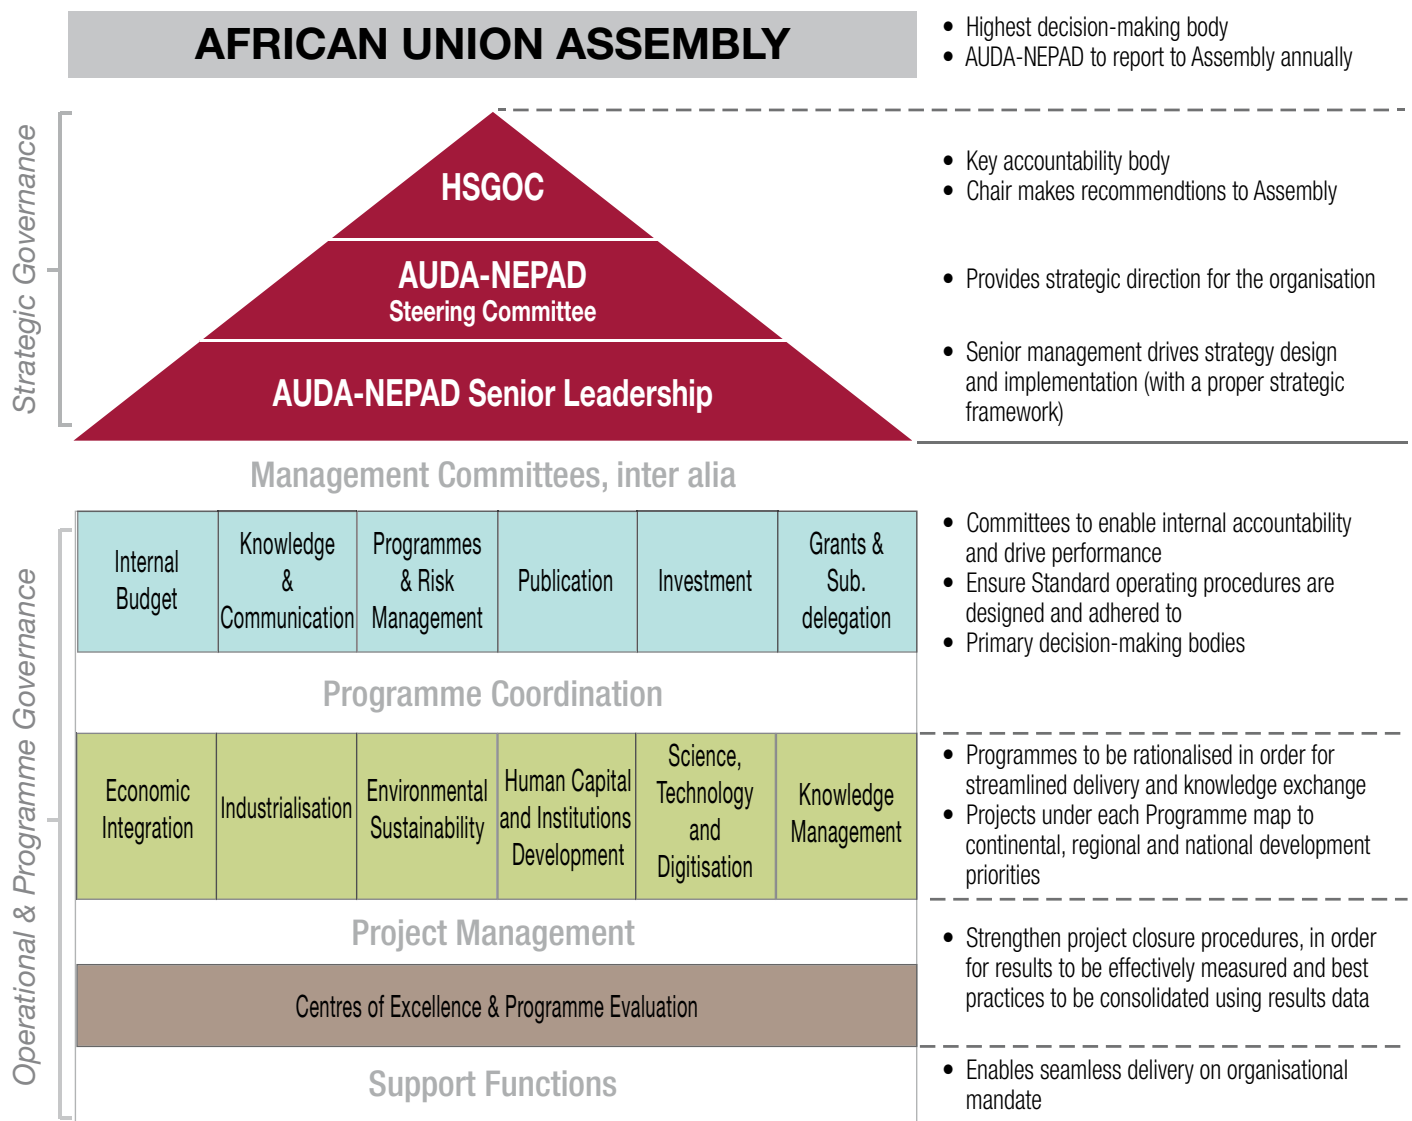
AFRICAN UNION ASSEMBLY

- Highest decision-making body
- AUDA-NEPAD to report to Assembly annually

Strategic Governance

HSGOC

- Key accountability body
- Chair makes recommendtions to Assembly

AUDA-NEPAD
Steering Committee

- Provides strategic direction for the organisation

AUDA-NEPAD Senior Leadership

- Senior management drives strategy design and implementation (with a proper strategic framework)

Management Committees, inter alia

Operational & Programme Governance

| Internal Budget | Knowledge & Communication | Programmes & Risk Management | Publication | Investment | Grants & Sub. delegation |
|---|---|---|---|---|---|

- Committees to enable internal accountability and drive performance
- Ensure Standard operating procedures are designed and adhered to
- Primary decision-making bodies

Programme Coordination

| Economic Integration | Industrialisation | Environmental Sustainability | Human Capital and Institutions Development | Science, Technology and Digitisation | Knowledge Management |
|---|---|---|---|---|---|

- Programmes to be rationalised in order for streamlined delivery and knowledge exchange
- Projects under each Programme map to continental, regional and national development priorities

Project Management

Centres of Excellence & Programme Evaluation

- Strengthen project closure procedures, in order for results to be effectively measured and best practices to be consolidated using results data

Support Functions

- Enables seamless delivery on organisational mandate